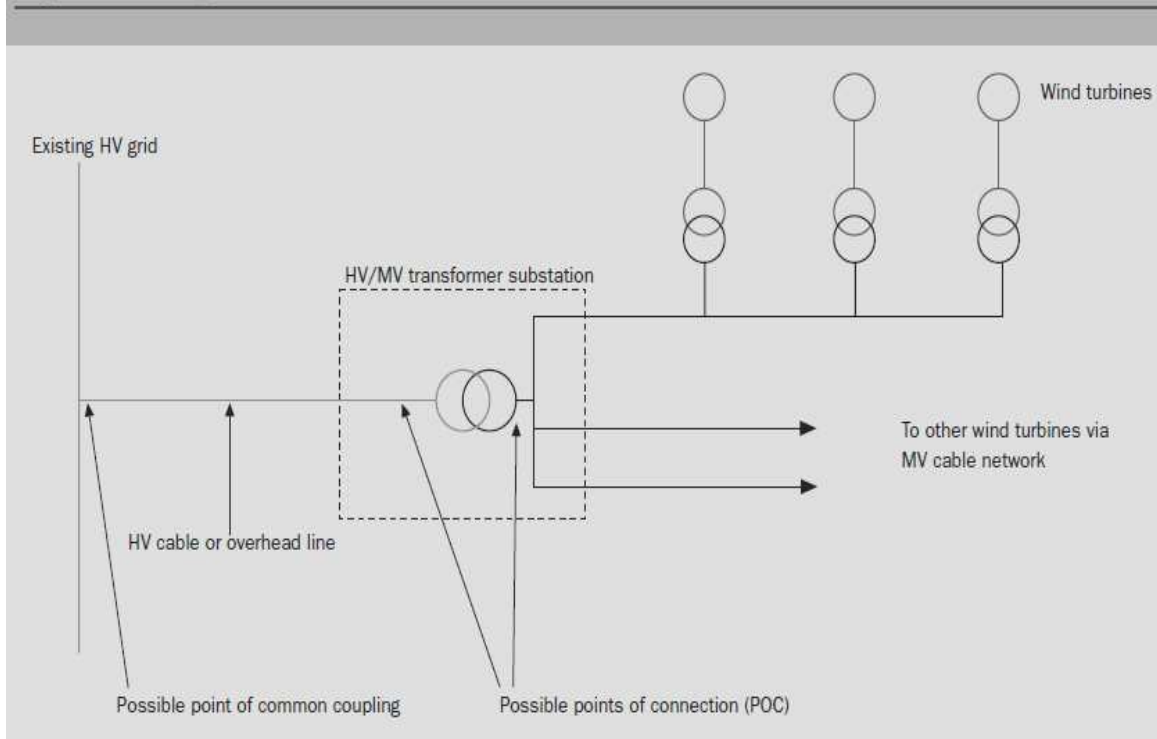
Wind turbines

Existing HV grid

HV/MV transformer substation

To other wind turbines via MV cable network

HV cable or overhead line

Possible point of common coupling

Possible points of connection (POC)